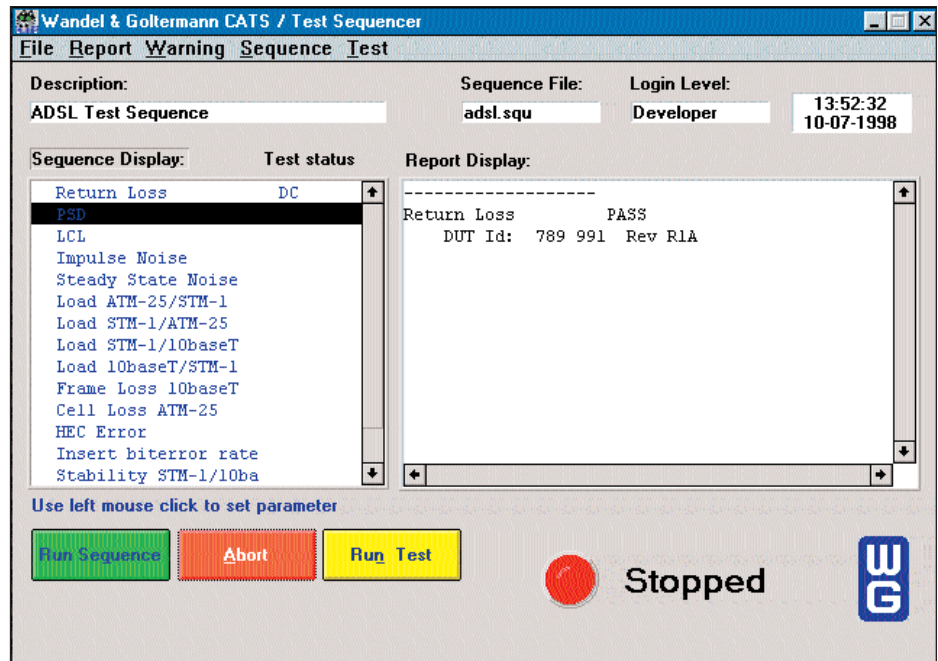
Wandel & Goltermann CATS / Test Sequencer

File Report Warning Sequence Test

Description:
ADSL Test Sequence

Sequence File:
adsl.squ

Login Level:
Developer

13:52:32
10-07-1998

Sequence Display:
Test status

Return Loss DC
PSD
LCL
Impulse Noise
Steady State Noise
Load ATM-25/STM-1
Load STM-1/ATM-25
Load STM-1/10baseT
Load 10baseT/STM-1
Frame Loss 10baseT
Cell Loss ATM-25
HEC Error
Insert biterror rate
Stability STM-1/10ba

Report Display:

-------------------
Return Loss PASS
DUT Id: 789 991 Rev R1A

Use left mouse click to set parameter

Run Sequence

Abort

Run Test

Stopped

WG